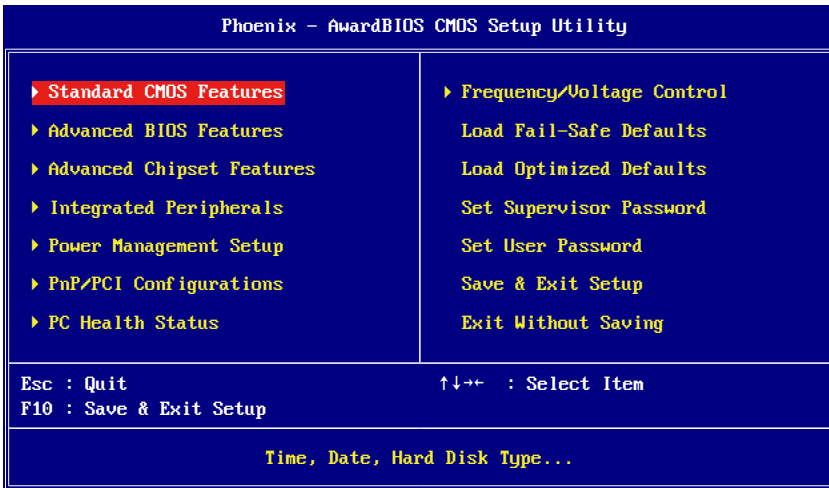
Phoenix - AwardBIOS CMOS Setup Utility

▶ Standard CMOS Features
▶ Advanced BIOS Features
▶ Advanced Chipset Features
▶ Integrated Peripherals
▶ Power Management Setup
▶ PnP/PCI Configurations
▶ PC Health Status

▶ Frequency/Voltage Control
Load Fail-Safe Defaults
Load Optimized Defaults
Set Supervisor Password
Set User Password
Save & Exit Setup
Exit Without Saving

Esc : Quit
F10 : Save & Exit Setup

↑↓→← : Select Item

Time, Date, Hard Disk Type...